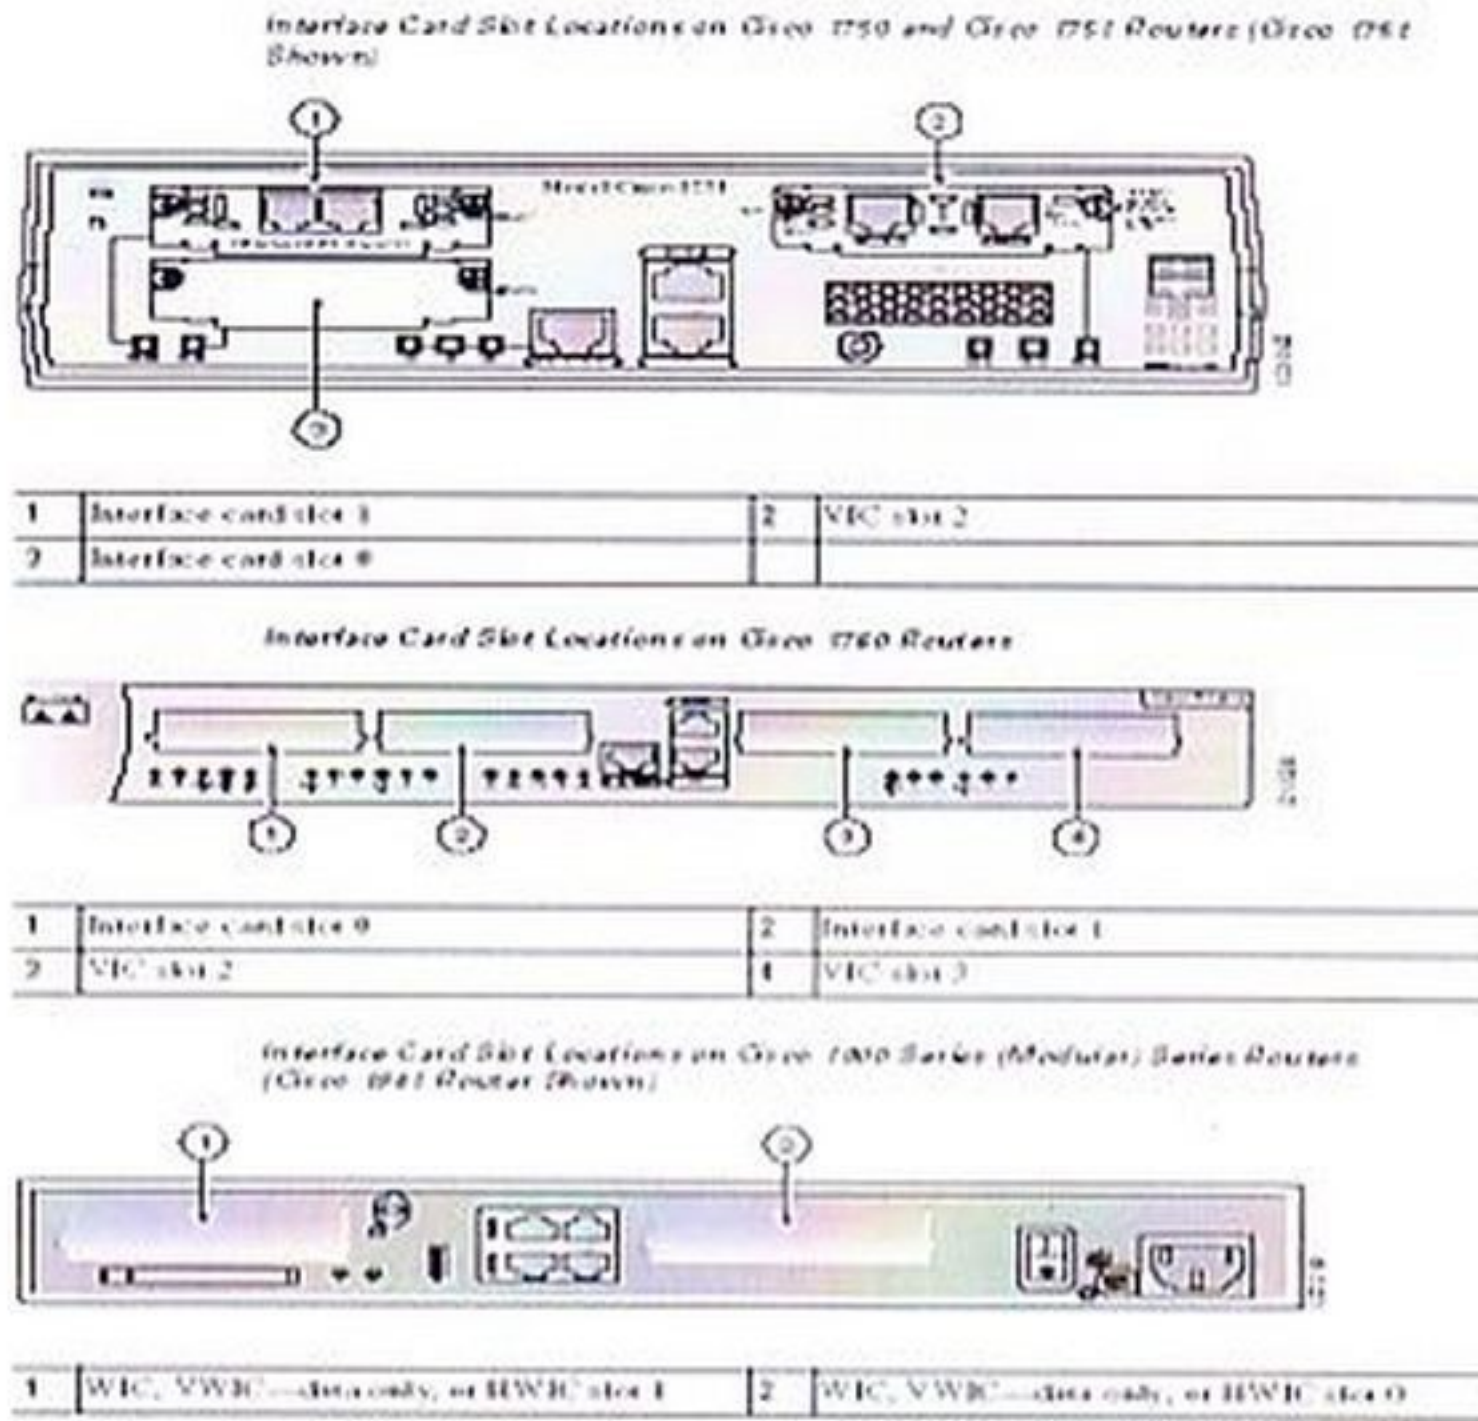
Interface Card Slot Locations on Cisco 1750 and Cisco 1751 Routers (Cisco 1751 Shown)

| 1 | Interface card slot 1 | 2 | VIC slot 2 |
|---|---|---|---|
| 3 | Interface card slot 0 | | |

Interface Card Slot Locations on Cisco 1760 Routers

| 1 | Interface card slot 0 | 2 | Interface card slot 1 |
|---|---|---|---|
| 3 | VIC slot 2 | 4 | VIC slot 3 |

Interface Card Slot Locations on Cisco 1900 Series (Modular) Series Routers (Cisco 1941 Router Shown)

| 1 | WIC, VWIC—data only, or HWIC slot 1 | 2 | WIC, VWIC—data only, or HWIC slot 0 |
|---|---|---|---|